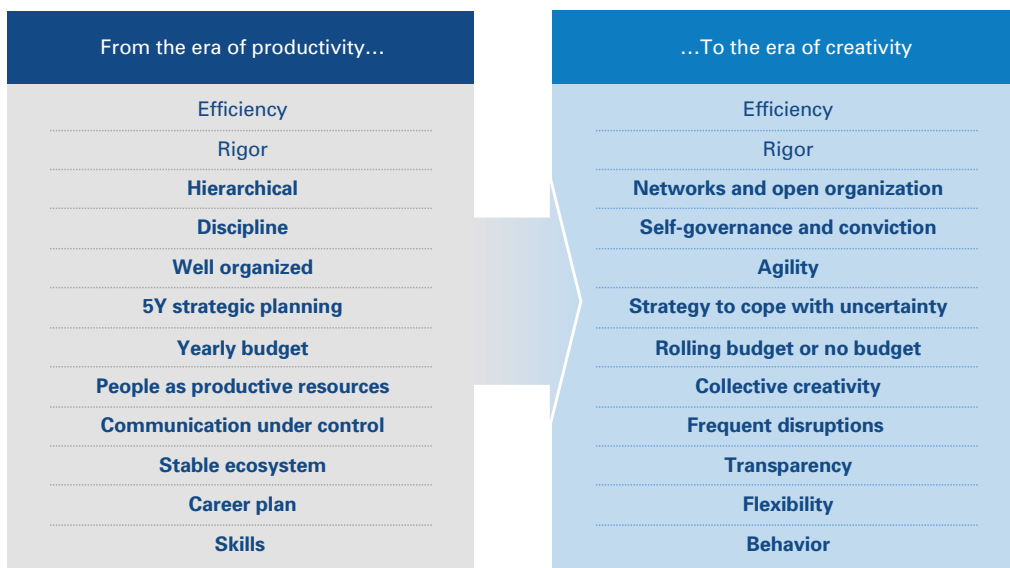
From the era of productivity…

Efficiency

Rigor

Hierarchical

Discipline

Well organized

5Y strategic planning

Yearly budget

People as productive resources

Communication under control

Stable ecosystem

Career plan

Skills

…To the era of creativity

Efficiency

Rigor

Networks and open organization

Self-governance and conviction

Agility

Strategy to cope with uncertainty

Rolling budget or no budget

Collective creativity

Frequent disruptions

Transparency

Flexibility

Behavior